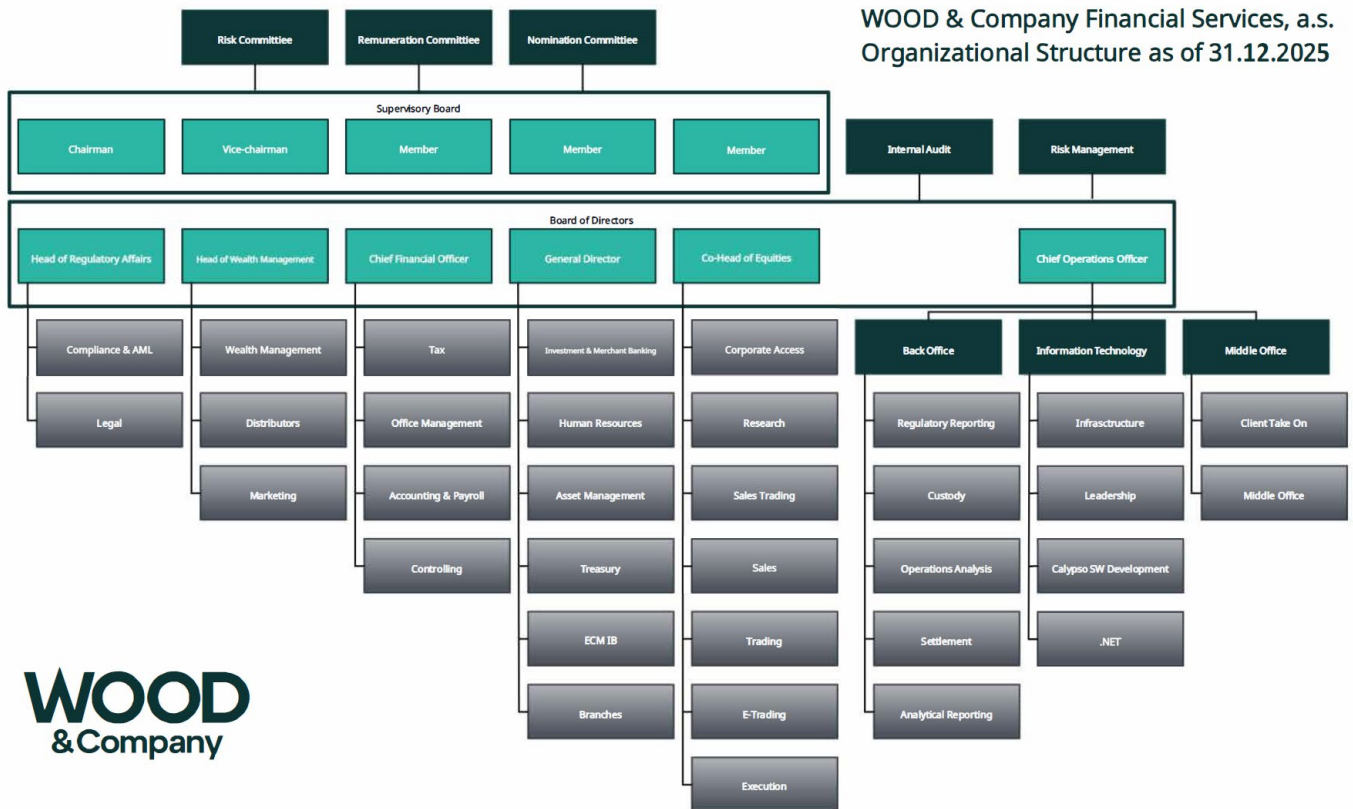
WOOD & Company Financial Services, a.s.
Organizational Structure as of 31.12.2025

Risk Committee
Remuneration Committee
Nomination Committee

Supervisory Board
Chairman
Vice-chairman
Member
Member
Member

Internal Audit
Risk Management

Board of Directors
Head of Regulatory Affairs
Head of Wealth Management
Chief Financial Officer
General Director
Co-Head of Equities
Chief Operations Officer

Compliance & AML
Legal

Wealth Management
Distributors
Marketing

Tax
Office Management
Accounting & Payroll
Controlling

Investment & Merchant Banking
Human Resources
Asset Management
Treasury
ECM IB
Branches

Corporate Access
Research
Sales Trading
Sales
Trading
E-Trading
Execution

Back Office
Regulatory Reporting
Custody
Operations Analysis
Settlement
Analytical Reporting

Information Technology
Infrascructure
Leadership
Calypso SW Development
.NET

Middle Office
Client Take On
Middle Office

WOOD
&Company